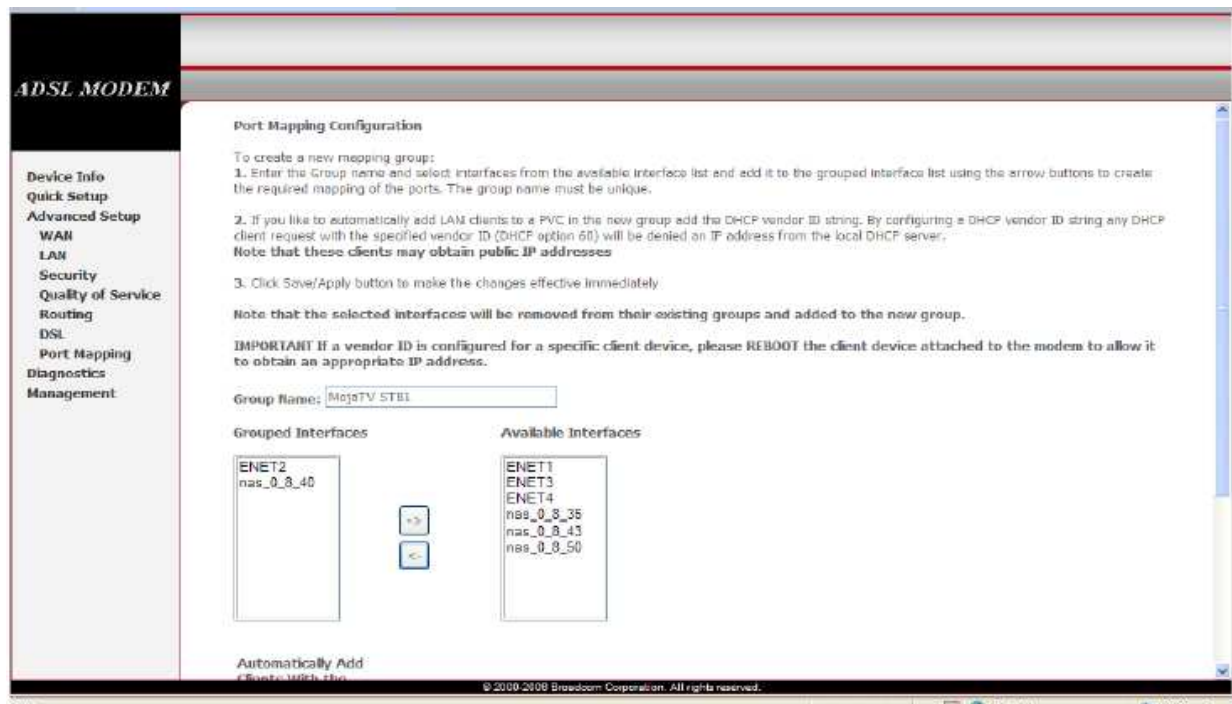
ADSL MODEM

Device Info
Quick Setup
Advanced Setup
WAN
LAN
Security
Quality of Service
Routing
DSL
Port Mapping
Diagnostics
Management

Port Mapping Configuration

To create a new mapping group:
1. Enter the Group name and select interfaces from the available interface list and add it to the grouped interface list using the arrow buttons to create the required mapping of the ports. The group name must be unique.

2. If you like to automatically add LAN clients to a PVC in the new group add the DHCP vendor ID string. By configuring a DHCP vendor ID string any DHCP client request with the specified vendor ID (DHCP option 60) will be denied an IP address from the local DHCP server.
Note that these clients may obtain public IP addresses

3. Click Save/Apply button to make the changes effective immediately

Note that the selected interfaces will be removed from their existing groups and added to the new group.

IMPORTANT If a vendor ID is configured for a specific client device, please REBOOT the client device attached to the modem to allow it to obtain an appropriate IP address.

Group Name: MojaTV STB1

Grouped Interfaces

ENET2
nas_0_8_40

Available Interfaces

ENET1
ENET3
ENET4
nas_0_8_35
nas_0_8_43
nas_0_8_50

->
<-

Automatically Add
Clients With the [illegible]

© 2000-2008 Broadcom Corporation. All rights reserved.